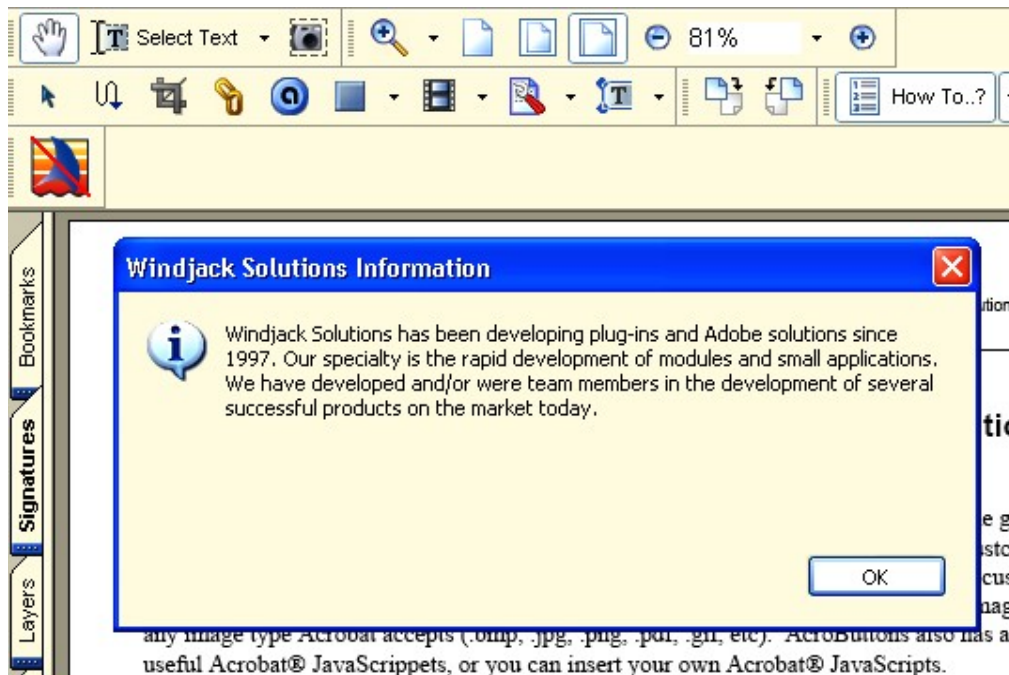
Select Text

81%

How To..?

Bookmarks

Signatures

Layers

Windjack Solutions Information

Windjack Solutions has been developing plug-ins and Adobe solutions since 1997. Our specialty is the rapid development of modules and small applications. We have developed and/or were team members in the development of several successful products on the market today.

OK

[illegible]tion

ti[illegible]

e g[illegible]

sto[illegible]

cus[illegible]

nag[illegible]

any image type Acrobat accepts (.bmp, .jpg, .png, .pdf, .gif, etc). AcroButtons also has a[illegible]

useful Acrobat® JavaScrippets, or you can insert your own Acrobat® JavaScripts.